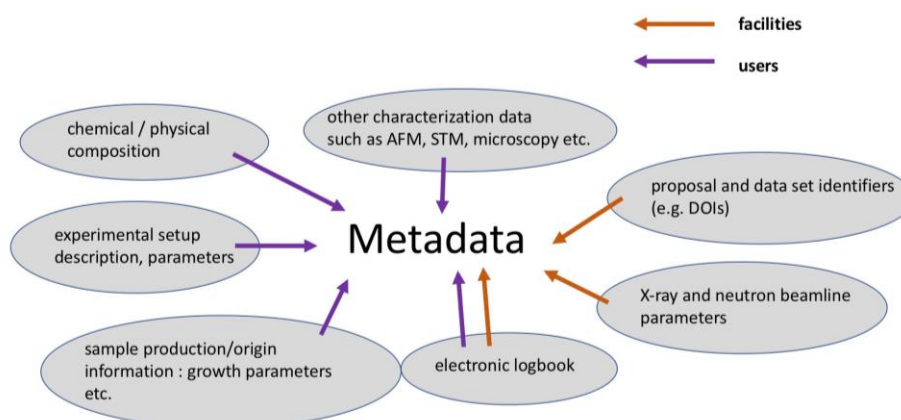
facilities

users

chemical / physical composition

other characterization data such as AFM, STM, microscopy etc.

proposal and data set identifiers (e.g. DOIs)

experimental setup description, parameters

Metadata

X-ray and neutron beamline parameters

sample production/origin information : growth parameters etc.

electronic logbook